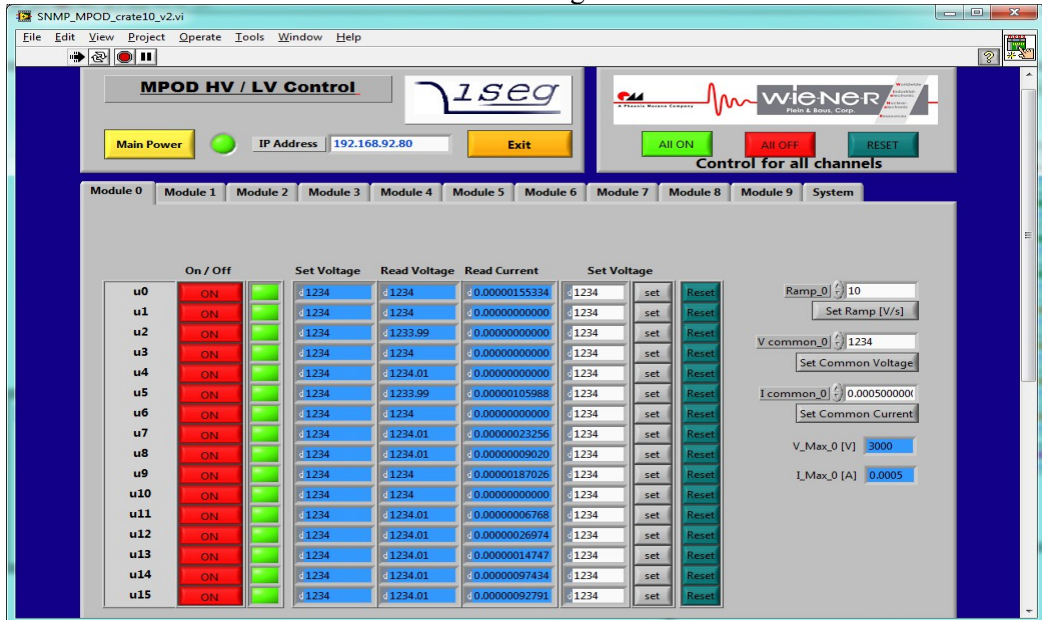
SNMP_MPOD_crate10_v2.vi

File Edit View Project Operate Tools Window Help

MPOD HV / LV Control

iseg

Main Power

IP Address 192.168.92.80

Exit

WIENER Plein & Baus, Corp.

All ON

All OFF

RESET

Control for all channels

Module 0 | Module 1 | Module 2 | Module 3 | Module 4 | Module 5 | Module 6 | Module 7 | Module 8 | Module 9 | System

| | On / Off | Set Voltage | Read Voltage | Read Current | Set Voltage | | |
|---|---|---|---|---|---|---|---|
| u0 | ON | 1234 | 1234 | 0.00000155334 | 1234 | set | Reset |
| u1 | ON | 1234 | 1234 | 0.00000000000 | 1234 | set | Reset |
| u2 | ON | 1234 | 1233.99 | 0.00000000000 | 1234 | set | Reset |
| u3 | ON | 1234 | 1234 | 0.00000000000 | 1234 | set | Reset |
| u4 | ON | 1234 | 1234.01 | 0.00000000000 | 1234 | set | Reset |
| u5 | ON | 1234 | 1233.99 | 0.00000105988 | 1234 | set | Reset |
| u6 | ON | 1234 | 1234 | 0.00000000000 | 1234 | set | Reset |
| u7 | ON | 1234 | 1234.01 | 0.00000023256 | 1234 | set | Reset |
| u8 | ON | 1234 | 1234.01 | 0.00000009020 | 1234 | set | Reset |
| u9 | ON | 1234 | 1234 | 0.00000187026 | 1234 | set | Reset |
| u10 | ON | 1234 | 1234 | 0.00000000000 | 1234 | set | Reset |
| u11 | ON | 1234 | 1234.01 | 0.00000006768 | 1234 | set | Reset |
| u12 | ON | 1234 | 1234.01 | 0.00000026974 | 1234 | set | Reset |
| u13 | ON | 1234 | 1234.01 | 0.00000014747 | 1234 | set | Reset |
| u14 | ON | 1234 | 1234.01 | 0.00000097434 | 1234 | set | Reset |
| u15 | ON | 1234 | 1234.01 | 0.00000092791 | 1234 | set | Reset |

Ramp_0 10
Set Ramp [V/s]

V common_0 1234
Set Common Voltage

I common_0 0.000500000
Set Common Current

V_Max_0 [V] 3000

I_Max_0 [A] 0.0005